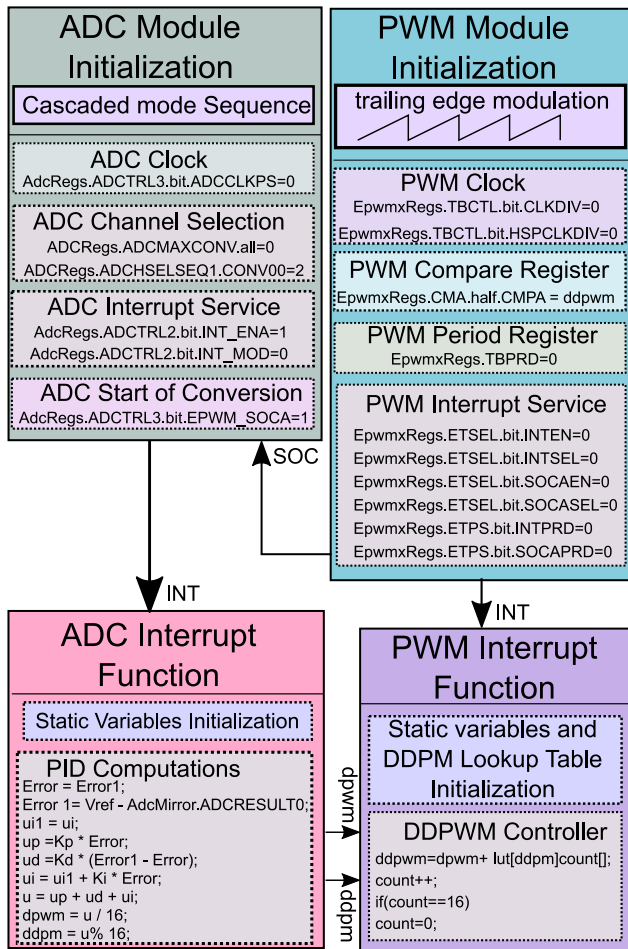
ADC Module Initialization

Cascaded mode Sequence

ADC Clock
AdcRegs.ADCTRL3.bit.ADCCLKPS=0

ADC Channel Selection
ADCRegs.ADCMAXCONV.all=0
ADCRegs.ADCHSELSEQ1.CONV00=2

ADC Interrupt Service
AdcRegs.ADCTRL2.bit.INT_ENA=1
AdcRegs.ADCTRL2.bit.INT_MOD=0

ADC Start of Conversion
AdcRegs.ADCTRL3.bit.EPWM_SOCA=1

PWM Module Initialization

trailing edge modulation

PWM Clock
EpwmxRegs.TBCTL.bit.CLKDIV=0
EpwmxRegs.TBCTL.bit.HSPCLKDIV=0

PWM Compare Register
EpwmxRegs.CMA.half.CMPA = ddpwm

PWM Period Register
EpwmxRegs.TBPRD=0

PWM Interrupt Service
EpwmxRegs.ETSEL.bit.INTEN=0
EpwmxRegs.ETSEL.bit.INTSEL=0
EpwmxRegs.ETSEL.bit.SOCAEN=0
EpwmxRegs.ETSEL.bit.SOCASEL=0
EpwmxRegs.ETPS.bit.INTPRD=0
EpwmxRegs.ETPS.bit.SOCAPRD=0

SOC

INT

INT

ADC Interrupt Function

Static Variables Initialization

PID Computations
Error = Error1;
Error 1= Vref - AdcMirror.ADCRESULT0;
ui1 = ui;
up =Kp * Error;
ud =Kd * (Error1 - Error);
ui = ui1 + Ki * Error;
u = up + ud + ui;
dpwm = u / 16;
ddpm = u% 16;

dpwm

ddpm

PWM Interrupt Function

Static variables and DDPM Lookup Table Initialization

DDPWM Controller
ddpwm=dpwm+ lut[ddpm]count[];
count++;
if(count==16)
count=0;